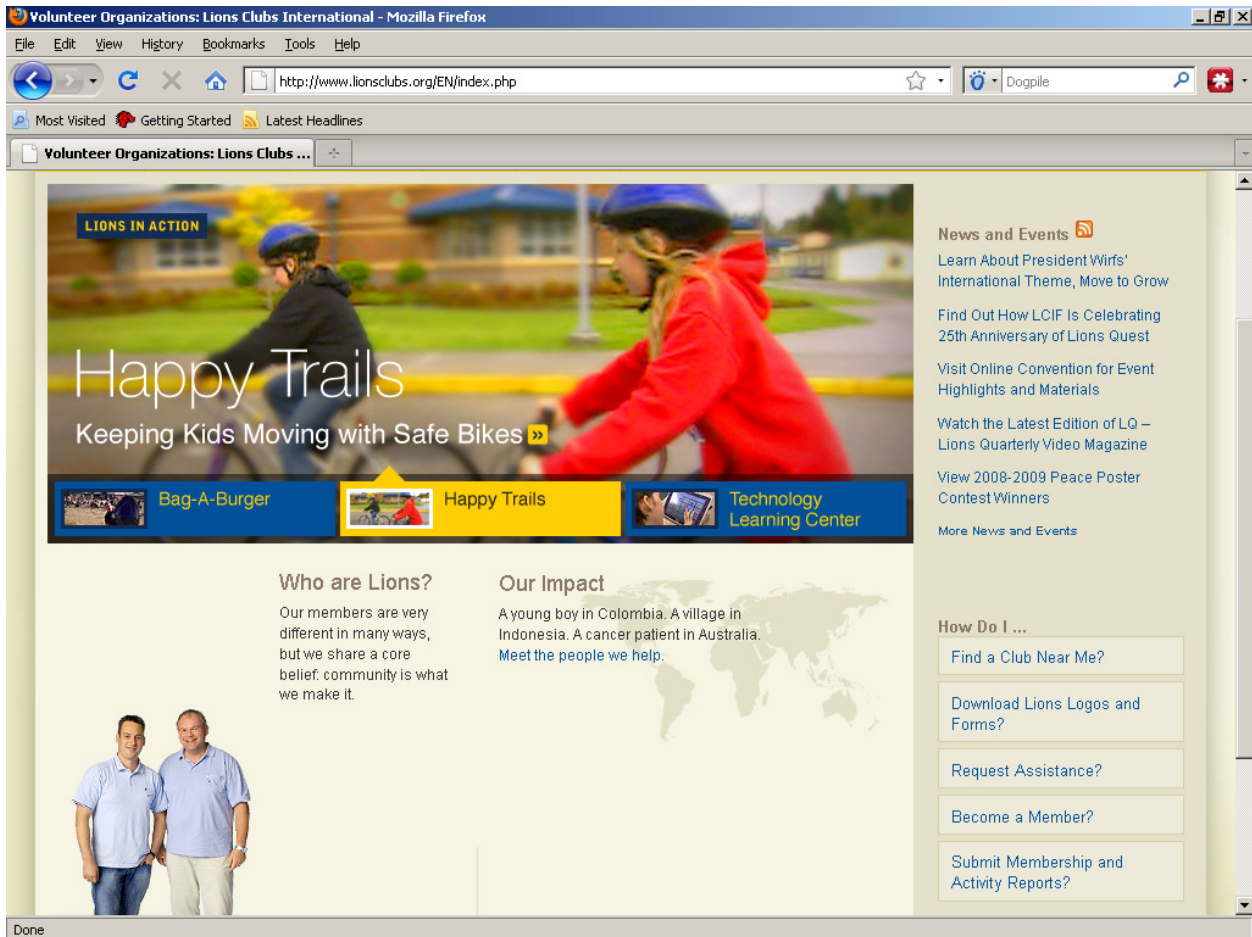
Volunteer Organizations: Lions Clubs International - Mozilla Firefox

File Edit View History Bookmarks Tools Help

http://www.lionsclubs.org/EN/index.php

Dogpile

Most Visited Getting Started Latest Headlines

Volunteer Organizations: Lions Clubs ...

LIONS IN ACTION

Happy Trails

Keeping Kids Moving with Safe Bikes »

Bag-A-Burger

Happy Trails

Technology Learning Center

News and Events

Learn About President Wirfs' International Theme, Move to Grow

Find Out How LCIF Is Celebrating 25th Anniversary of Lions Quest

Visit Online Convention for Event Highlights and Materials

Watch the Latest Edition of LQ – Lions Quarterly Video Magazine

View 2008-2009 Peace Poster Contest Winners

More News and Events

Who are Lions?

Our members are very different in many ways, but we share a core belief: community is what we make it.

Our Impact

A young boy in Colombia. A village in Indonesia. A cancer patient in Australia. Meet the people we help.

How Do I ...

Find a Club Near Me?

Download Lions Logos and Forms?

Request Assistance?

Become a Member?

Submit Membership and Activity Reports?

Done